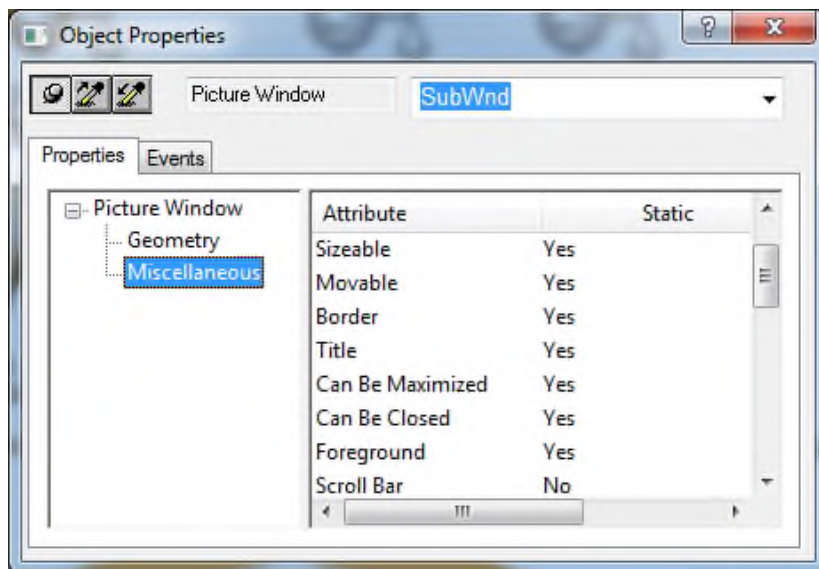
Object Properties

?

X

Picture Window

SubWnd

Properties

Events

Picture Window

Geometry

Miscellaneous

| Attribute | Static |
|---|---|
| Sizeable | Yes |
| Movable | Yes |
| Border | Yes |
| Title | Yes |
| Can Be Maximized | Yes |
| Can Be Closed | Yes |
| Foreground | Yes |
| Scroll Bar | No |